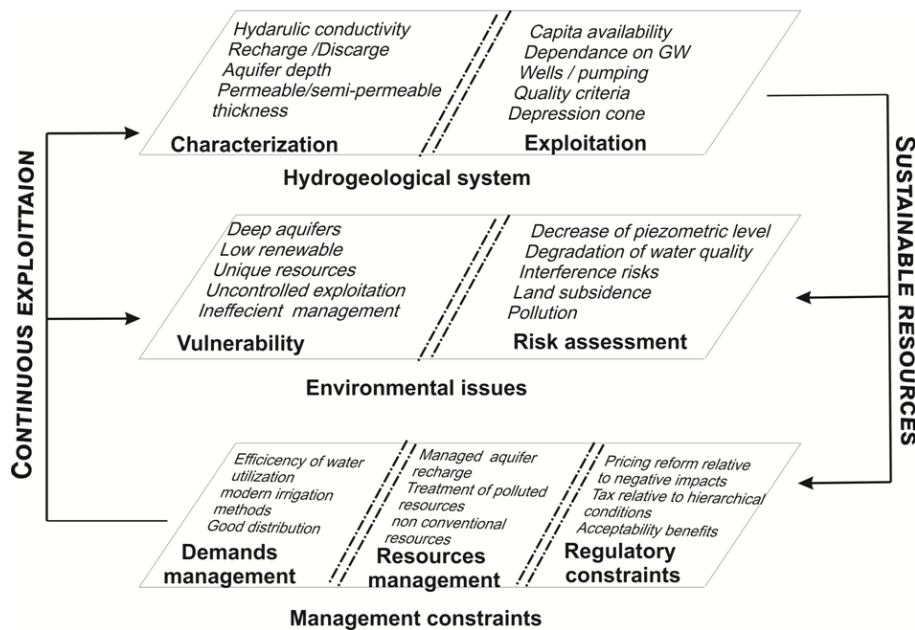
CONTINUOUS EXPLOITTAION

Hydarulic conductivity
Recharge /Discarge
Aquifer depth
Permeable/semi-permeable thickness

Characterization

Capita availability
Dependance on GW
Wells / pumping
Quality criteria
Depression cone

Exploitation

Hydrogeological system

Deep aquifers
Low renewable
Unique resources
Uncontrolled exploitation
Ineffecient management

Vulnerability

Decrease of piezometric level
Degradation of water quality
Interference risks
Land subsidence
Pollution

Risk assessment

Environmental issues

Efficicency of water utilization
modern irrigation methods
Good distribution

Demands management

Managed aquifer recharge
Treatment of polluted resources
non conventional resources

Resources management

Pricing reform relative to negative impacts
Tax relative to hierarchical conditions
Acceptability benefits

Regulatory constraints

Management constraints

SUSTAINABLE RESOURCES